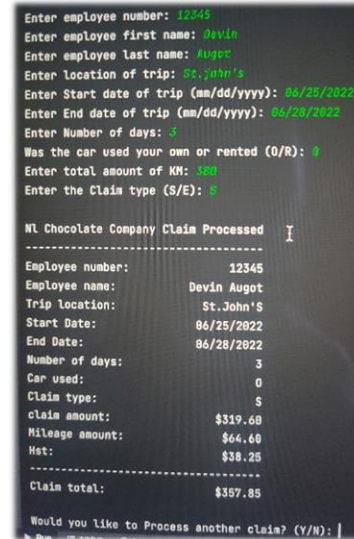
Enter employee number: 12345
Enter employee first name: Devin
Enter employee last name: Augot
Enter location of trip: St.john's
Enter Start date of trip (mm/dd/yyyy): 06/25/2022
Enter End date of trip (mm/dd/yyyy): 06/28/2022
Enter Number of days: 3
Was the car used your own or rented (O/R): 0
Enter total amount of KM: 380
Enter the Claim type (S/E): S

Nl Chocolate Company Claim Processed
------------------------------------
Employee number: 12345
Employee name: Devin Augot
Trip location: St.John'S
Start Date: 06/25/2022
End Date: 06/28/2022
Number of days: 3
Car used: 0
Claim type: S
claim amount: $319.60
Mileage amount: $64.60
Hst: $38.25
------------------------------------
Claim total: $357.85

Would you like to Process another claim? (Y/N):